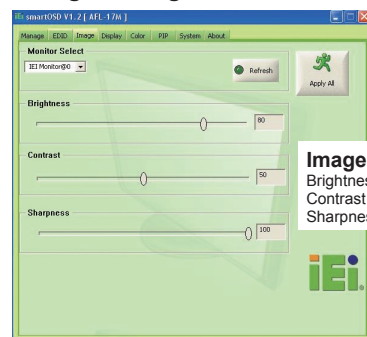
smartOSD V1.2 [ AFL-17M ]

Manage EDID Image Display Color PIP System About

Monitor Select

IEI Monitor@0

Refresh

Apply All

Brightness

80

Contrast

50

Sharpness

100

Image

Brightnes

Contrast

Sharpnes